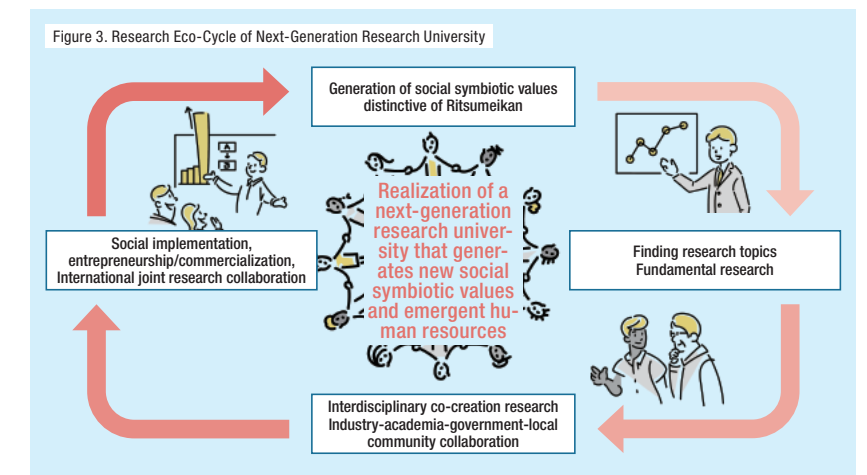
Figure 3. Research Eco-Cycle of Next-Generation Research University

Generation of social symbiotic values distinctive of Ritsumeikan

Finding research topics
Fundamental research

Interdisciplinary co-creation research
Industry-academia-government-local community collaboration

Social implementation, entrepreneurship/commercialization, International joint research collaboration

Realization of a next-generation research university that generates new social symbiotic values and emergent human resources